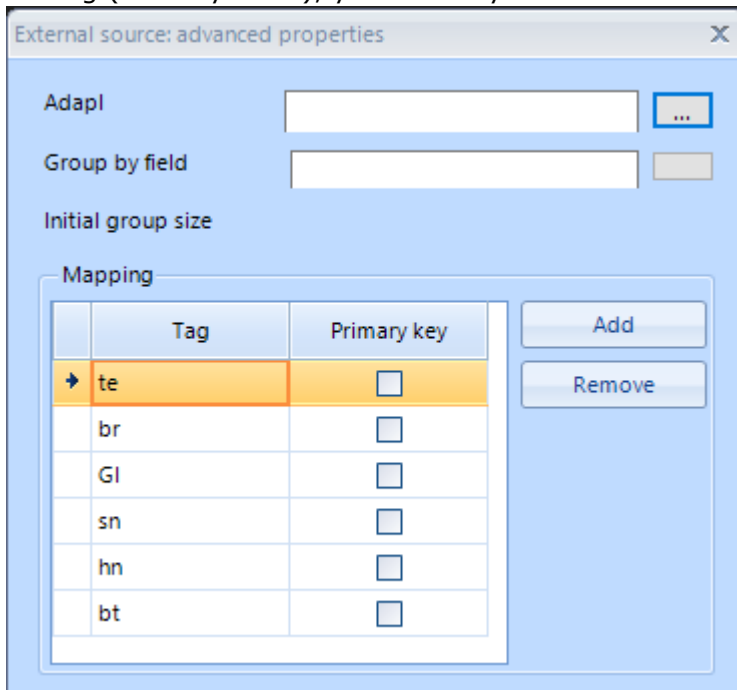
External source: advanced properties

X

Adapl

...

Group by field

Initial group size

Mapping

| | Tag | Primary key |
|---|---|---|
| | te | |
| | br | |
| | Gl | |
| | sn | |
| | hn | |
| | bt | |

Add

Remove